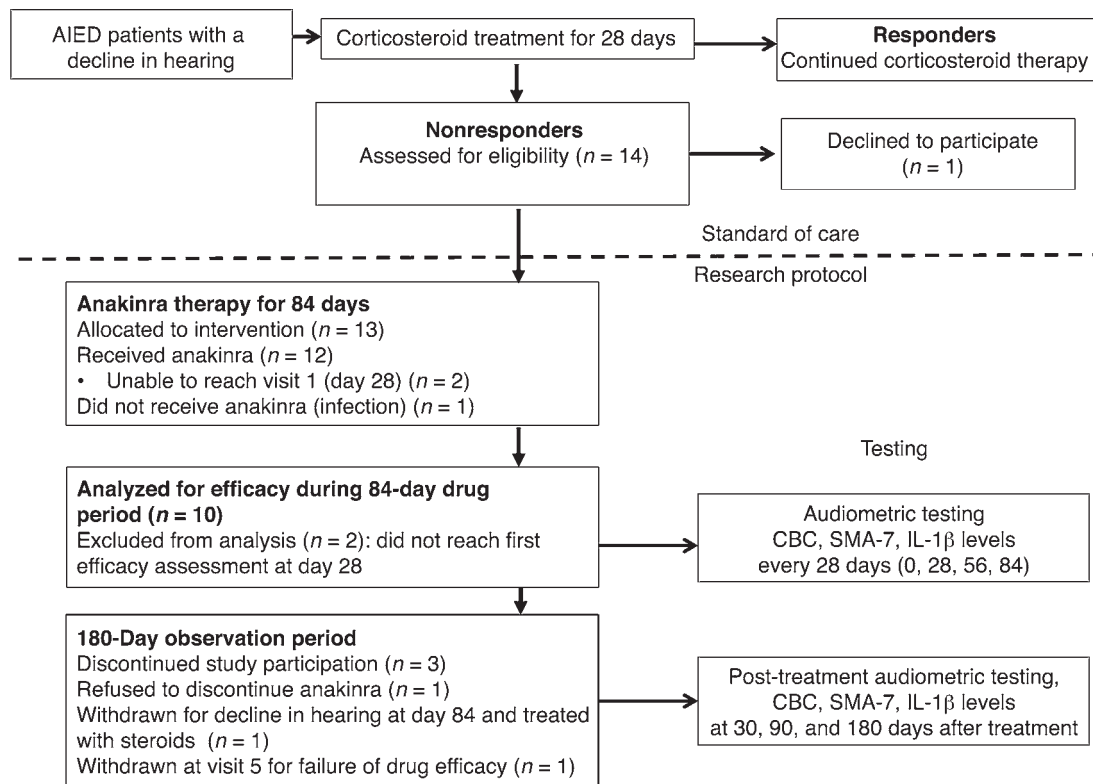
AIED patients with a decline in hearing

Corticosteroid treatment for 28 days

**Responders**
Continued corticosteroid therapy

**Nonresponders**
Assessed for eligibility ($n$ = 14)

Declined to participate ($n$ = 1)

Standard of care

Research protocol

**Anakinra therapy for 84 days**
Allocated to intervention ($n$ = 13)
Received anakinra ($n$ = 12)
• Unable to reach visit 1 (day 28) ($n$ = 2)
Did not receive anakinra (infection) ($n$ = 1)

Testing

**Analyzed for efficacy during 84-day drug period ($n$ = 10)**
Excluded from analysis ($n$ = 2): did not reach first efficacy assessment at day 28

Audiometric testing
CBC, SMA-7, IL-1$\beta$ levels
every 28 days (0, 28, 56, 84)

**180-Day observation period**
Discontinued study participation ($n$ = 3)
Refused to discontinue anakinra ($n$ = 1)
Withdrawn for decline in hearing at day 84 and treated with steroids ($n$ = 1)
Withdrawn at visit 5 for failure of drug efficacy ($n$ = 1)

Post-treatment audiometric testing,
CBC, SMA-7, IL-1$\beta$ levels
at 30, 90, and 180 days after treatment